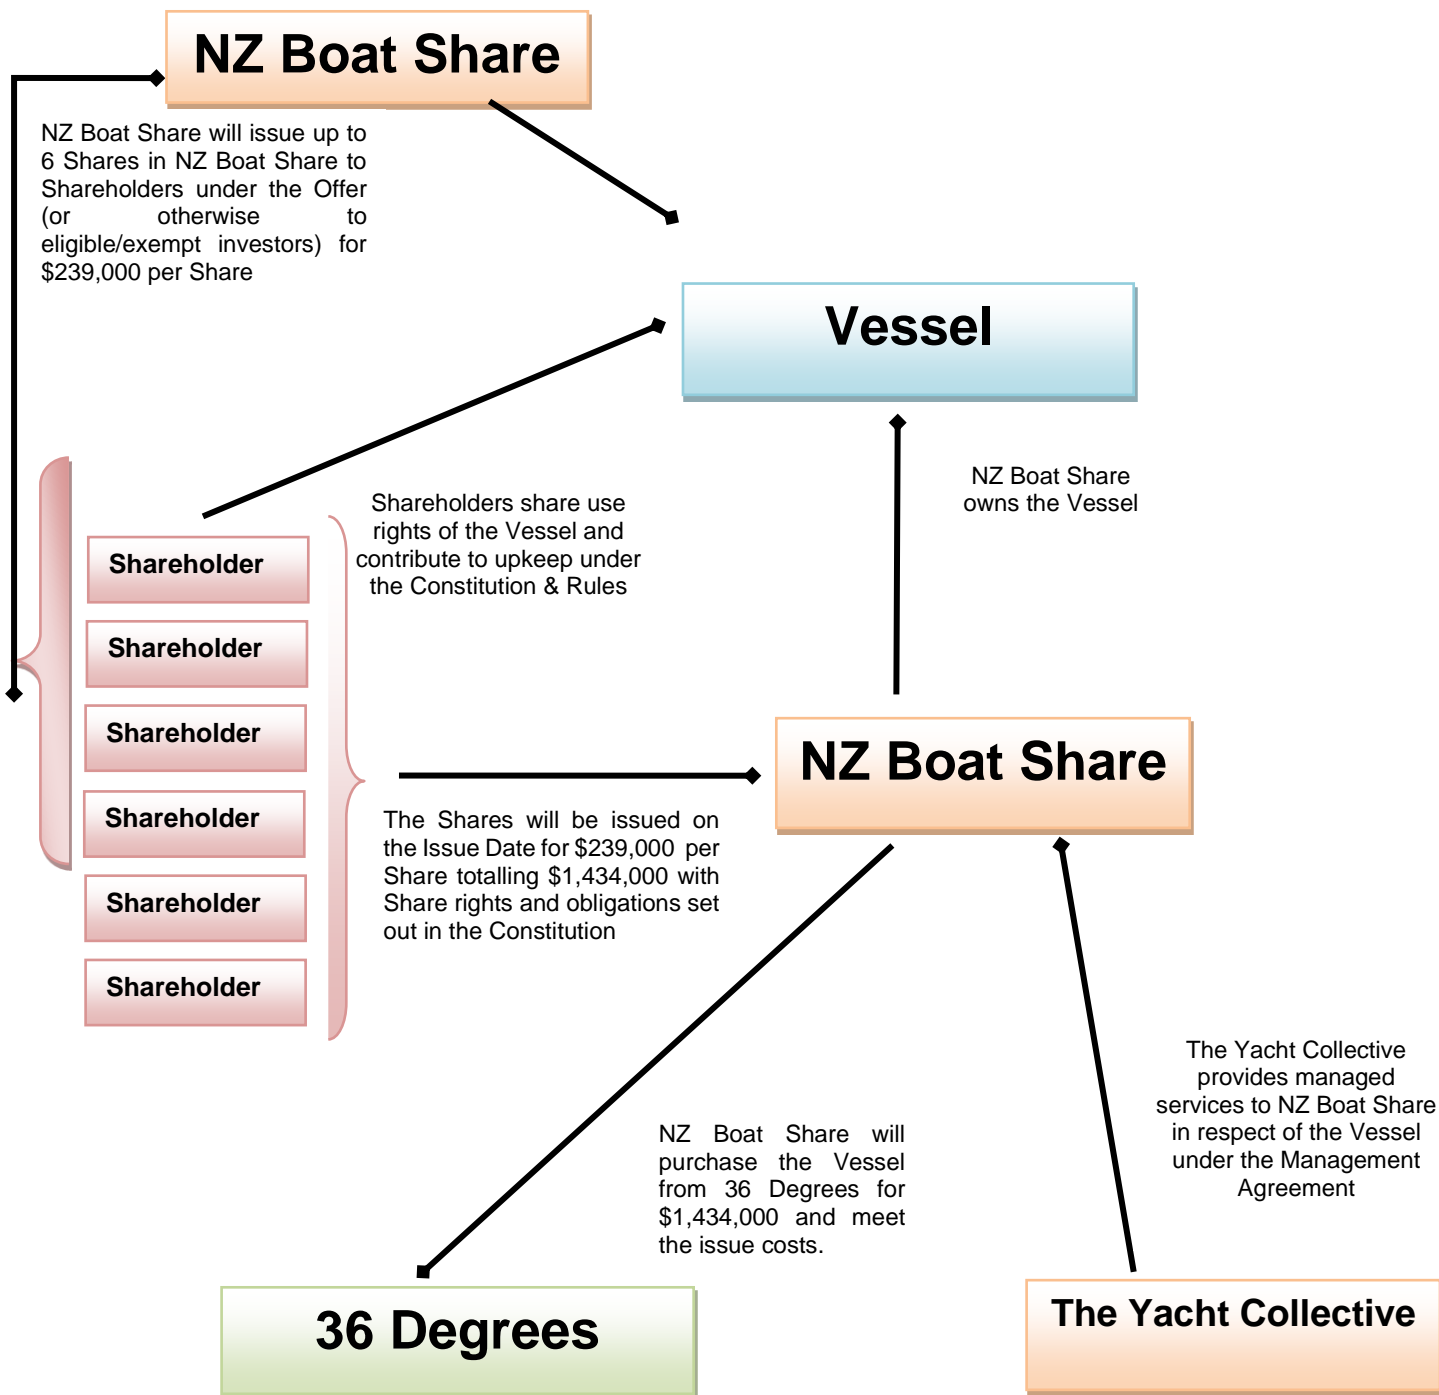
NZ Boat Share

NZ Boat Share will issue up to 6 Shares in NZ Boat Share to Shareholders under the Offer (or otherwise to eligible/exempt investors) for $239,000 per Share

Vessel

NZ Boat Share owns the Vessel

Shareholders share use rights of the Vessel and contribute to upkeep under the Constitution & Rules

Shareholder

Shareholder

Shareholder

Shareholder

Shareholder

Shareholder

NZ Boat Share

The Shares will be issued on the Issue Date for $239,000 per Share totalling $1,434,000 with Share rights and obligations set out in the Constitution

The Yacht Collective provides managed services to NZ Boat Share in respect of the Vessel under the Management Agreement

NZ Boat Share will purchase the Vessel from 36 Degrees for $1,434,000 and meet the issue costs.

36 Degrees

The Yacht Collective